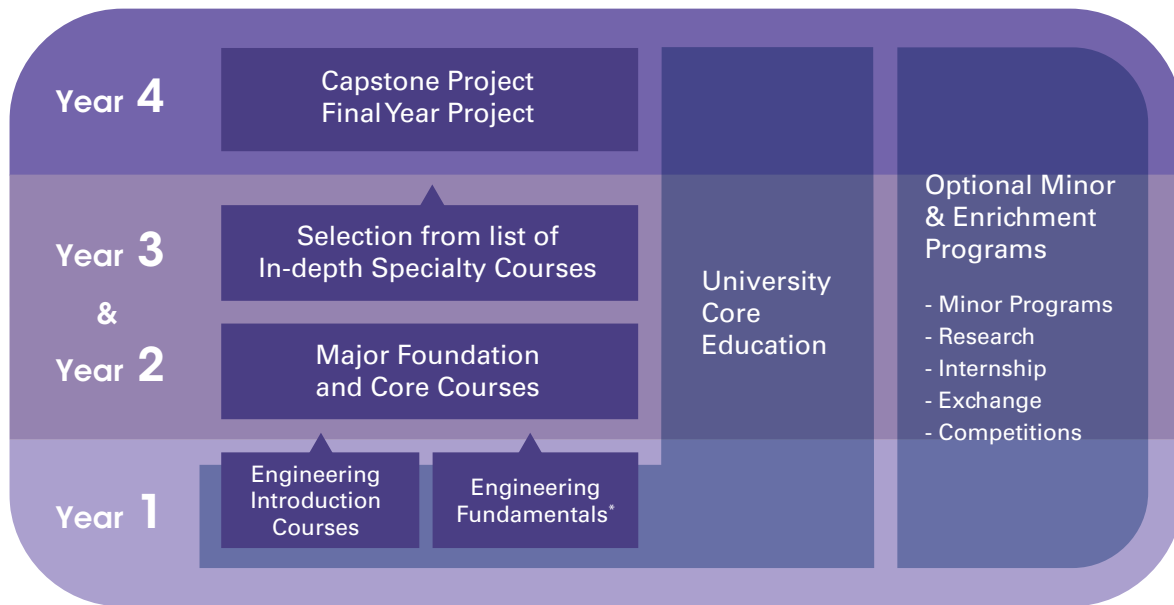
Year 4

Capstone Project
Final Year Project

Year 3
&
Year 2

Selection from list of
In-depth Specialty Courses

Major Foundation
and Core Courses

Year 1

Engineering
Introduction
Courses

Engineering
Fundamentals*

University
Core
Education

Optional Minor
& Enrichment
Programs

- Minor Programs
- Research
- Internship
- Exchange
- Competitions